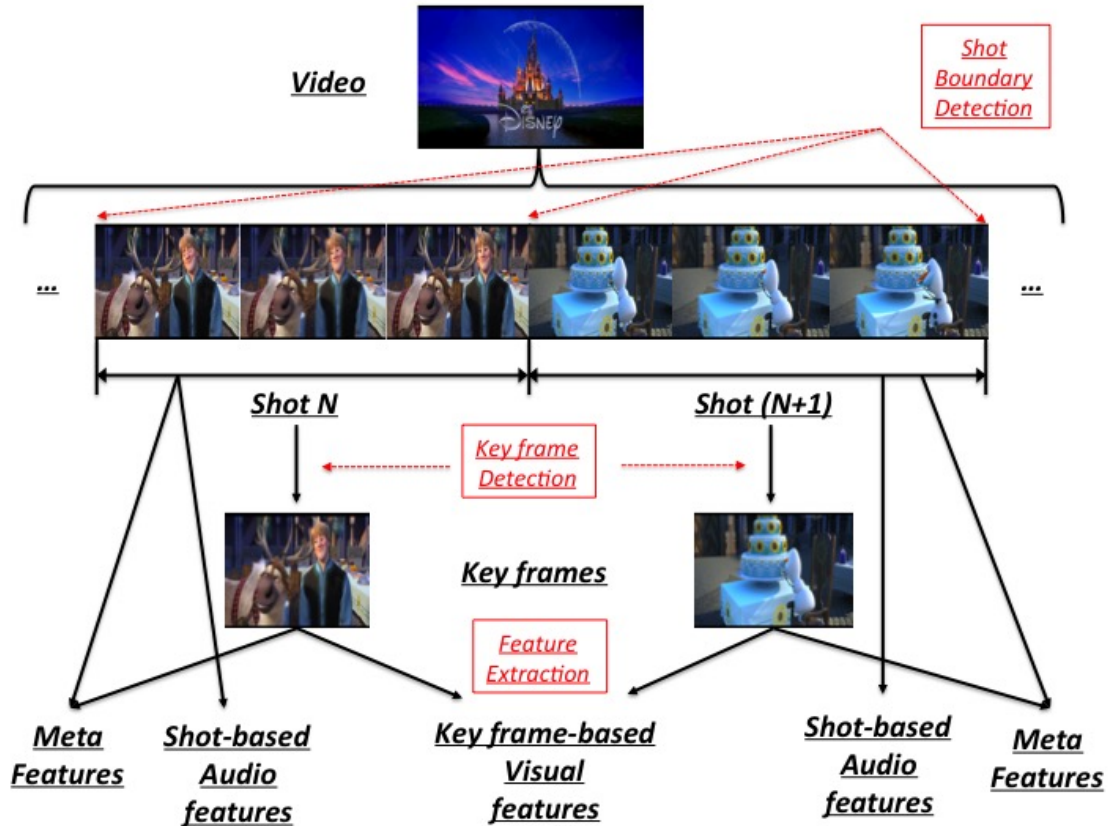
Video

Shot Boundary Detection

Disney

...

...

Shot N

Shot (N+1)

Key frame Detection

Key frames

Feature Extraction

Meta Features

Shot-based Audio features

Key frame-based Visual features

Shot-based Audio features

Meta Features